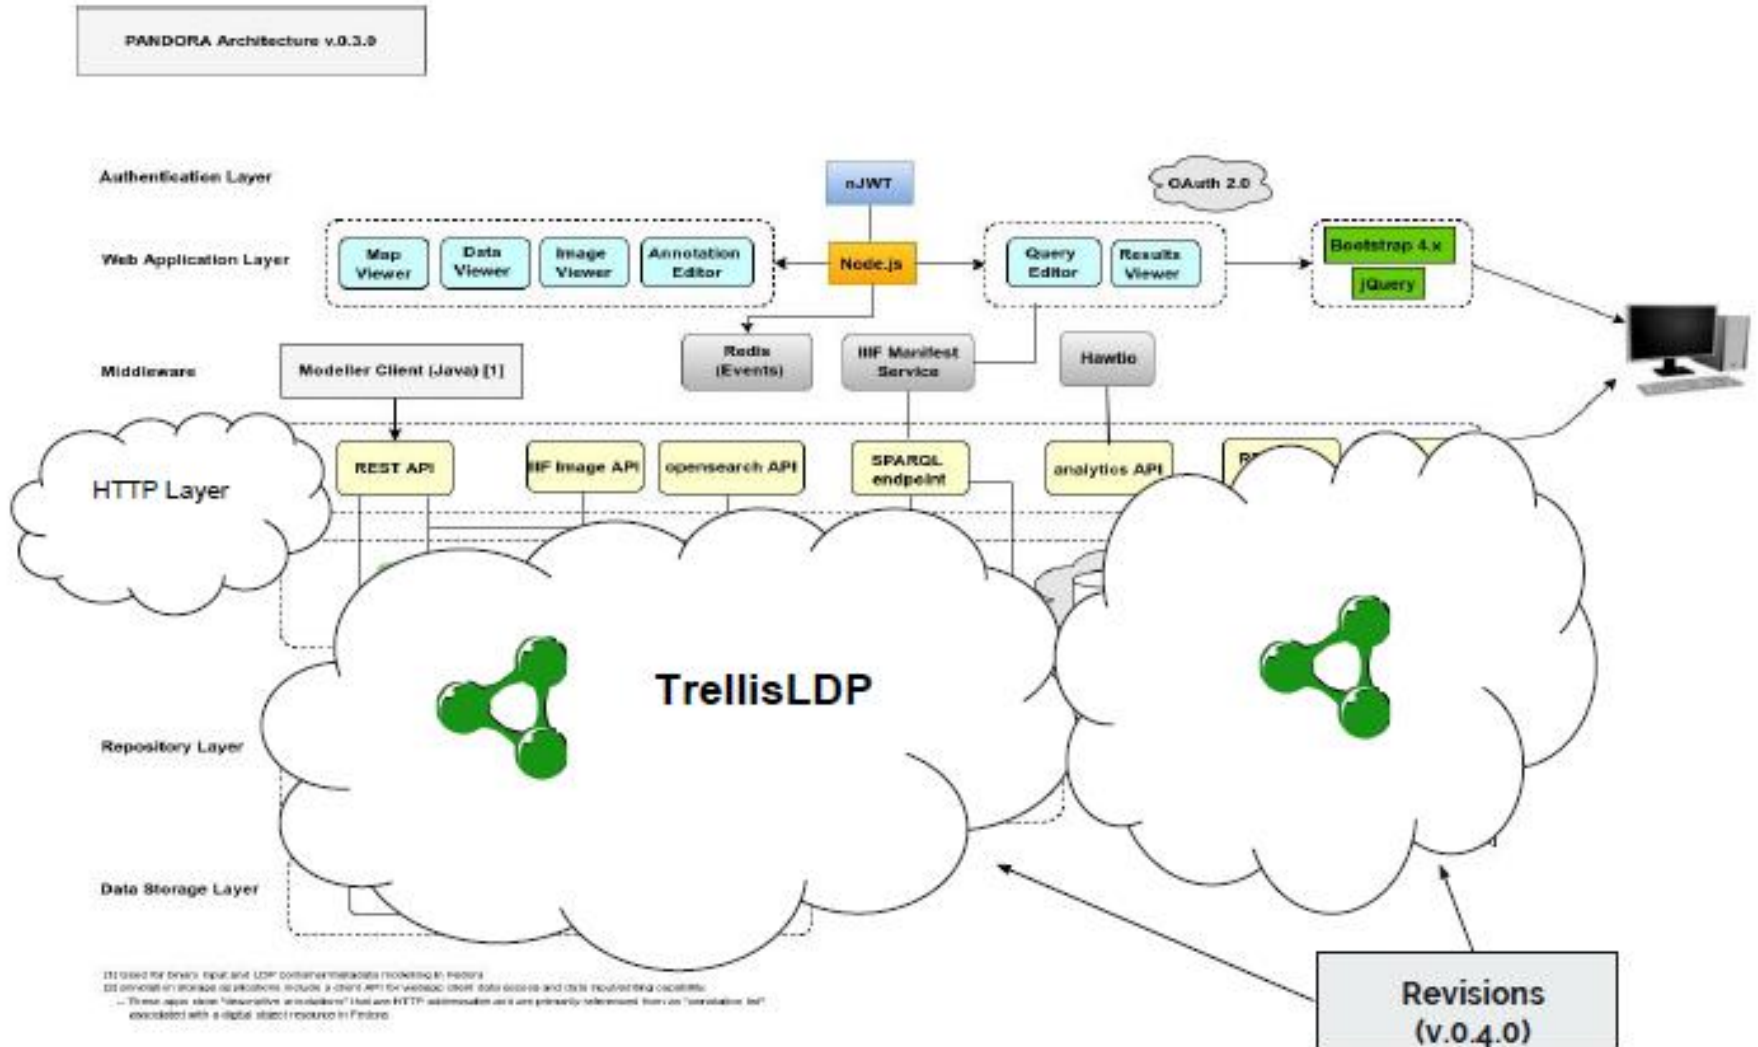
PANDORA Architecture v.0.3.0

Authentication Layer

nJWT

OAuth 2.0

Web Application Layer

Map Viewer

Data Viewer

Image Viewer

Annotation Editor

Node.js

Query Editor

Results Viewer

Bootstrap 4.x

jQuery

Middleware

Modeller Client (Java) [1]

Redis (Events)

IIIF Manifest Service

Hawtio

HTTP Layer

REST API

IIIF Image API

opensearch API

SPARQL endpoint

analytics API

RE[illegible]

TrellisLDP

Repository Layer

Data Storage Layer

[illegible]
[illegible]
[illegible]
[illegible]

Revisions (v.0.4.0)